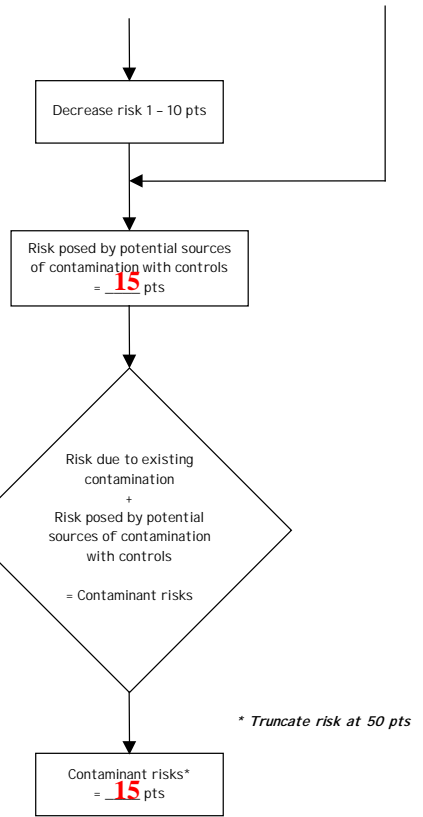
Decrease risk 1 – 10 pts

Risk posed by potential sources of contamination with controls = 15 pts

Risk due to existing contamination
+
Risk posed by potential sources of contamination with controls

= Contaminant risks

* Truncate risk at 50 pts

Contaminant risks*
= 15 pts